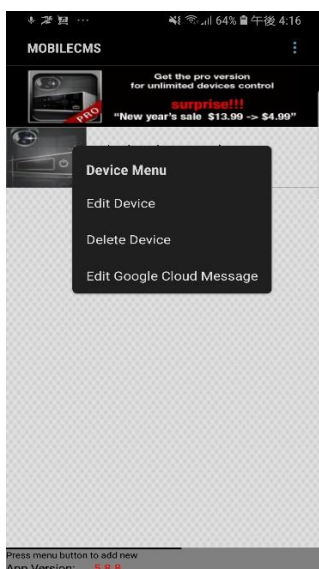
64% 午後 4:16

MOBILECMS

PRO

Get the pro version for unlimited devices control

surprise!!!

"New year's sale $13.99 -> $4.99"

Device Menu

Edit Device

Delete Device

Edit Google Cloud Message

Press menu button to add new

App Version: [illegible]